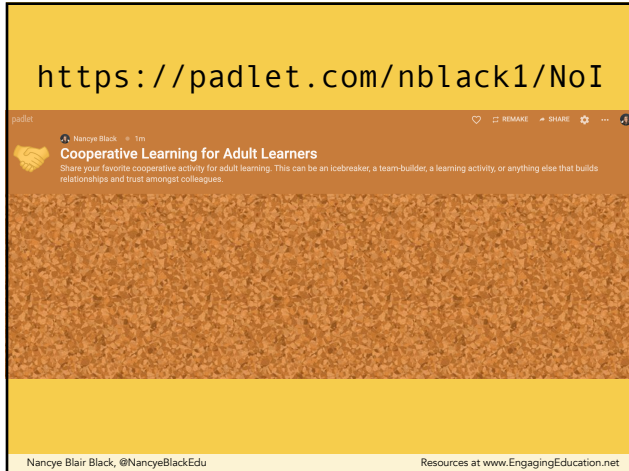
https://padlet.com/nblack1/NoI

padlet

REMAKE SHARE ...

Nancye Black • 1m

Cooperative Learning for Adult Learners

Share your favorite cooperative activity for adult learning. This can be an icebreaker, a team-builder, a learning activity, or anything else that builds relationships and trust amongst colleagues.

Nancye Blair Black, @NancyeBlackEdu

Resources at www.EngagingEducation.net